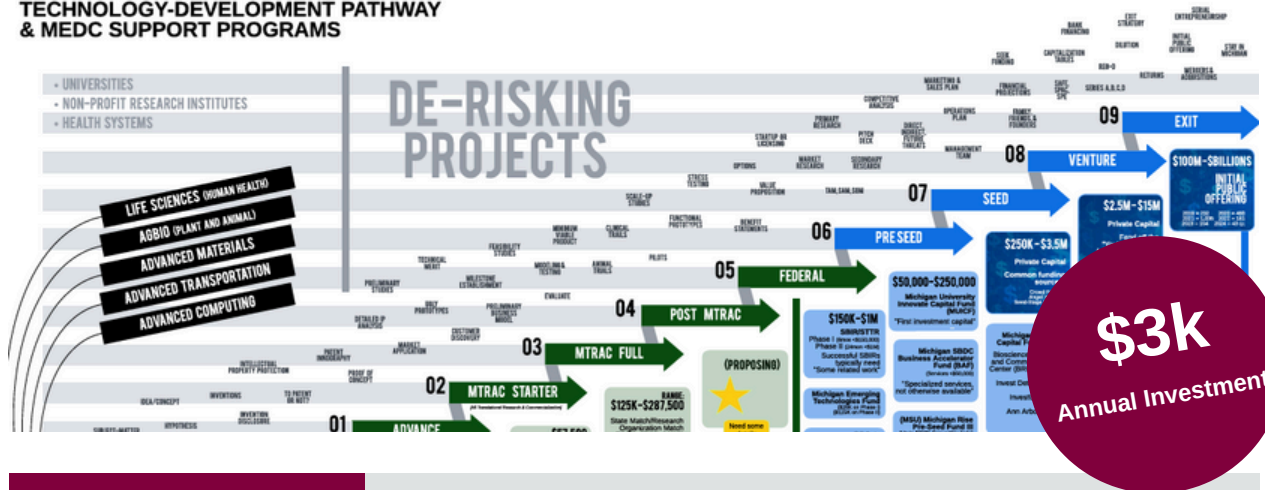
TECHNOLOGY-DEVELOPMENT PATHWAY
& MEDC SUPPORT PROGRAMS

• UNIVERSITIES
• NON-PROFIT RESEARCH INSTITUTES
• HEALTH SYSTEMS

DE-RISKING PROJECTS

LIFE SCIENCES (HUMAN HEALTH)
AGBIO (PLANT AND ANIMAL)
ADVANCED MATERIALS
ADVANCED TRANSPORTATION
ADVANCED COMPUTING

SERIAL ENTREPRENEURSHIP
EXIT STRATEGY
BANK FINANCING
INITIAL PUBLIC OFFERING
STAY IN MICHIGAN
DILUTION
SEEK FUNDING
CAPITALIZATION TABLES
B2B-D
MERGERS & ACQUISITIONS
RETURNS
SAFE SPAC SPE
SERIES A,B,C,D
MARKETING & SALES PLAN
FINANCIAL PROJECTIONS
COMPETITIVE ANALYSIS
OPERATIONS PLAN
FAMILY, FRIENDS, & FOUNDERS
PRIMARY RESEARCH
PITCH DECK
DIRECT, INDIRECT, FUTURE THREATS
MANAGEMENT TEAM
STARTUP OR LICENSING
MARKET RESEARCH
SECONDARY RESEARCH
OPTIONS
STRESS TESTING
VALUE PROPOSITION
TAM, SAM, SOM
SCALE-UP STUDIES
FUNCTIONAL PROTOTYPES
BENEFIT STATEMENTS
MINIMUM VIABLE PRODUCT
CLINICAL TRIALS
FEASIBILITY STUDIES
MODELING & TESTING
ANIMAL TRIALS
PILOTS
TECHNICAL MERIT
MILESTONE ESTABLISHMENT
PRELIMINARY STUDIES
EVALUATE
EARLY PROTOTYPES
PRELIMINARY BUSINESS MODEL
DETAILED IP ANALYSIS
CUSTOMER DISCOVERY
PATENT INNOVATION
MARKET APPLICATION
INTELLECTUAL PROPERTY PROTECTION
PROOF OF CONCEPT
IDEA/CONCEPT
INVENTIONS
TO PATENT OR NOT?
INVENTION DISCLOSURE
HYPOTHESIS
SUBJECT-MATTER

09 EXIT
08 VENTURE
07 SEED
06 PRE SEED
05 FEDERAL
04 POST MTRAC
03 MTRAC FULL
02 MTRAC STARTER
01 ADVANCE

$100M-$BILLIONS
INITIAL PUBLIC OFFERING

$2.5M-$15M
Private Capital

$250K-$3.5M
Private Capital
Common funding sources

$50,000-$250,000
Michigan University Innovate Capital Fund (MUICF)
"First investment capital"

Michigan SBDC Business Accelerator Fund (BAF)
"Specialized services, not otherwise available"

(MSU) Michigan Rise Pre-Seed Fund III

$150K-$1M
SBIR/STTR
Phase I
Phase II
Successful SBIRs typically need "Some related work"

Michigan Emerging Technologies Fund

(PROPOSING)
Need some

RANGE:
$125K-$287,500
State Match/Research Organization Match

$57,500

Michigan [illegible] Capital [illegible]
Bioscience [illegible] and Comm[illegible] Center (B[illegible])
Invest D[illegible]
Investi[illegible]
Ann Arb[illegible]

$3k
Annual Investment